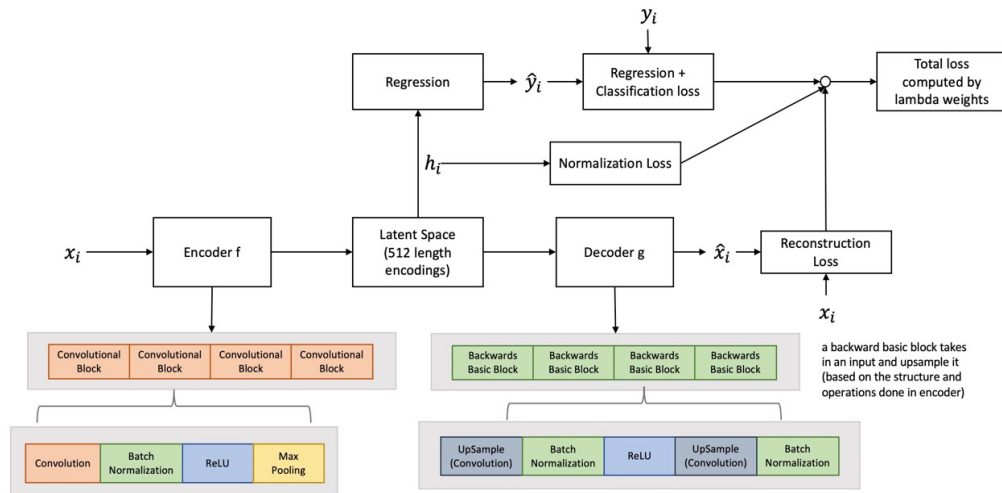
$y_i$

Regression

$\hat{y}_i$

Regression + Classification loss

Total loss computed by lambda weights

$h_i$

Normalization Loss

$x_i$

Encoder f

Latent Space (512 length encodings)

Decoder g

$\hat{x}_i$

Reconstruction Loss

$x_i$

| Convolutional Block | Convolutional Block | Convolutional Block | Convolutional Block |
|---|---|---|---|

| Convolution | Batch Normalization | ReLU | Max Pooling |
|---|---|---|---|

| Backwards Basic Block | Backwards Basic Block | Backwards Basic Block | Backwards Basic Block |
|---|---|---|---|

| UpSample (Convolution) | Batch Normalization | ReLU | UpSample (Convolution) | Batch Normalization |
|---|---|---|---|---|

a backward basic block takes in an input and upsample it (based on the structure and operations done in encoder)